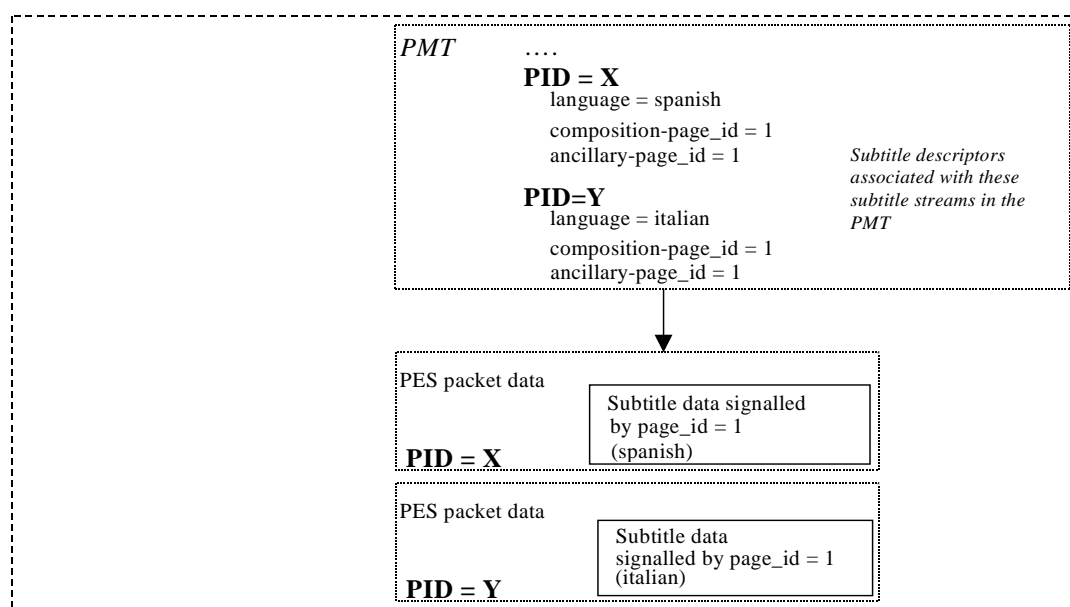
PMT ....

**PID = X**
language = spanish
composition-page_id = 1
ancillary-page_id = 1

**PID=Y**
language = italian
composition-page_id = 1
ancillary-page_id = 1

*Subtitle descriptors associated with these subtitle streams in the PMT*

PES packet data

Subtitle data signalled by page_id = 1 (spanish)

**PID = X**

PES packet data

Subtitle data signalled by page_id = 1 (italian)

**PID = Y**